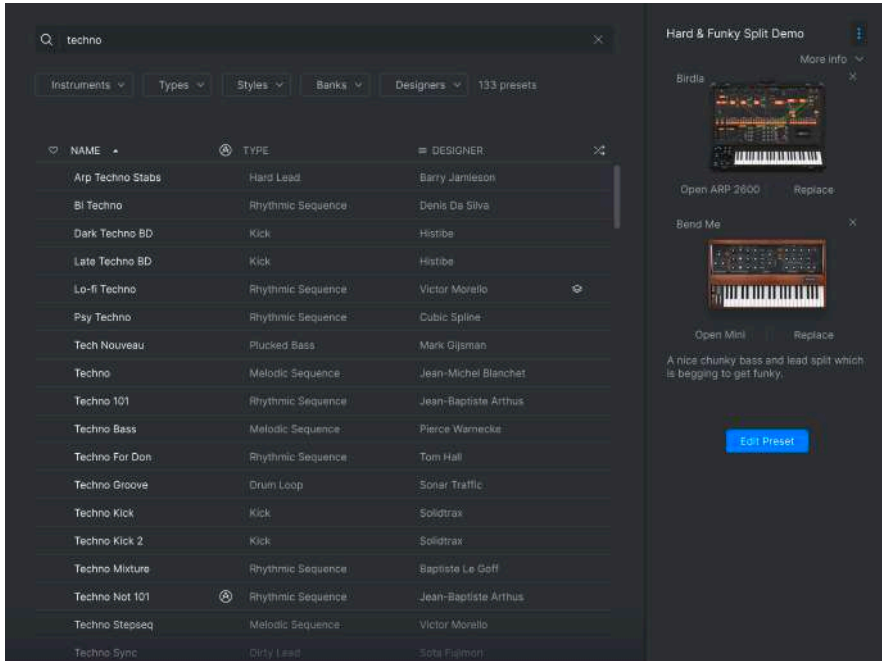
techno

Instruments Types Styles Banks Designers 133 presets

| NAME | TYPE | DESIGNER |
|---|---|---|
| Arp Techno Stabs | Hard Lead | Barry Jamieson |
| Bl Techno | Rhythmic Sequence | Denis Da Silva |
| Dark Techno BD | Kick | Histibe |
| Late Techno BD | Kick | Histibe |
| Lo-fi Techno | Rhythmic Sequence | Victor Morello |
| Psy Techno | Rhythmic Sequence | Cubic Spline |
| Tech Nouveau | Plucked Bass | Mark Gijsman |
| Techno | Melodic Sequence | Jean-Michel Blanchet |
| Techno 101 | Rhythmic Sequence | Jean-Baptiste Arthus |
| Techno Bass | Melodic Sequence | Pierce Warnecke |
| Techno For Don | Rhythmic Sequence | Tom Hall |
| Techno Groove | Drum Loop | Sonar Traffic |
| Techno Kick | Kick | Solidtrax |
| Techno Kick 2 | Kick | Solidtrax |
| Techno Mixture | Rhythmic Sequence | Baptiste Le Goff |
| Techno Not 101 | Rhythmic Sequence | Jean-Baptiste Arthus |
| Techno Stepseq | Melodic Sequence | Victor Morello |
| Techno Sync | Dirty Lead | Sota Fujimori |

Hard & Funky Split Demo

More info

Birdie

Open ARP 2600 Replace

Bend Me

Open Mini Replace

A nice chunky bass and lead split which is begging to get funky.

Edit Preset